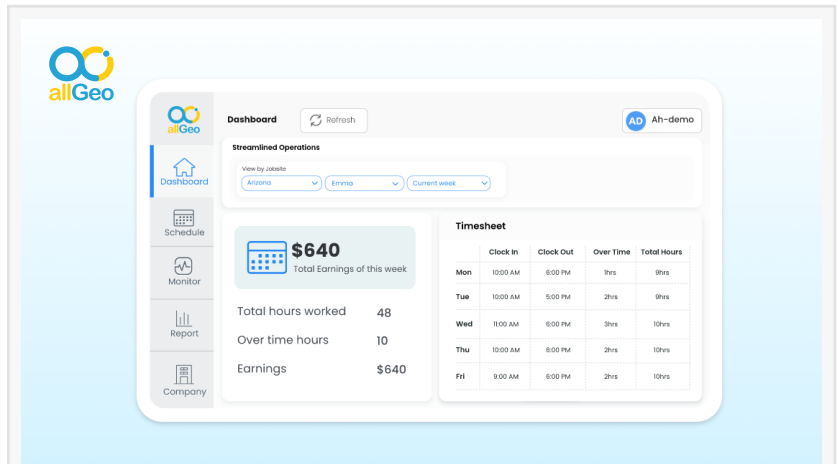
allGeo

allGeo

Dashboard

Schedule

Monitor

Report

Company

Dashboard

Refresh

AD Ah-demo

Streamlined Operations

View by Jobsite

Arizona

Emma

Current week

$640

Total Earnings of this week

Total hours worked 48

Over time hours 10

Earnings $640

Timesheet

| | Clock In | Clock Out | Over Time | Total Hours |
|---|---|---|---|---|
| Mon | 10:00 AM | 6:00 PM | 1hrs | 9hrs |
| Tue | 10:00 AM | 5:00 PM | 2hrs | 9hrs |
| Wed | 11:00 AM | 6:00 PM | 3hrs | 10hrs |
| Thu | 10:00 AM | 6:00 PM | 2hrs | 10hrs |
| Fri | 9:00 AM | 6:00 PM | 2hrs | 10hrs |